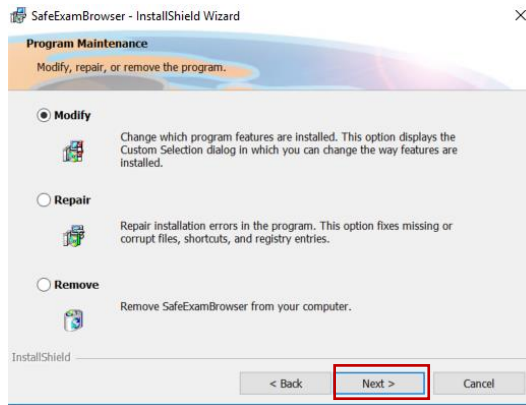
SafeExamBrowser - InstallShield Wizard

×

Program Maintenance

Modify, repair, or remove the program.

Modify

Change which program features are installed. This option displays the Custom Selection dialog in which you can change the way features are installed.

Repair

Repair installation errors in the program. This option fixes missing or corrupt files, shortcuts, and registry entries.

Remove

Remove SafeExamBrowser from your computer.

InstallShield

< Back

Next >

Cancel